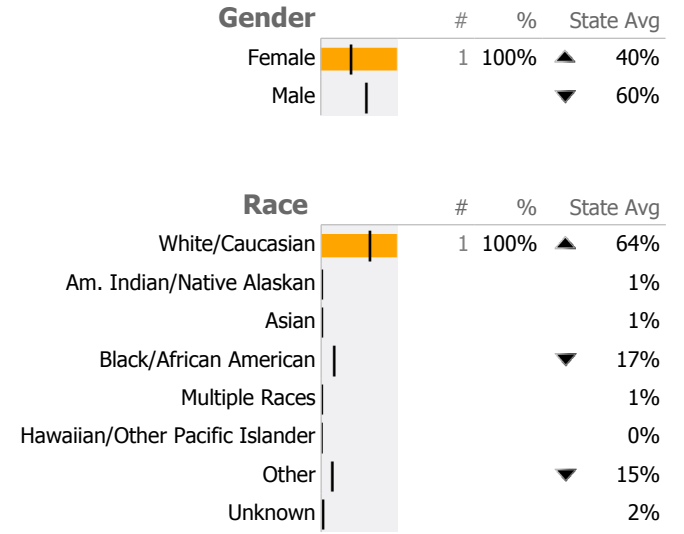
| Gender | # | % | State Avg |
|---|---|---|---|
| Female | 1 | 100% | ▲ 40% |
| Male | | | ▼ 60% |

| Race | # | % | State Avg |
|---|---|---|---|
| White/Caucasian | 1 | 100% | ▲ 64% |
| Am. Indian/Native Alaskan | | | 1% |
| Asian | | | 1% |
| Black/African American | | | ▼ 17% |
| Multiple Races | | | 1% |
| Hawaiian/Other Pacific Islander | | | 0% |
| Other | | | ▼ 15% |
| Unknown | | | 2% |